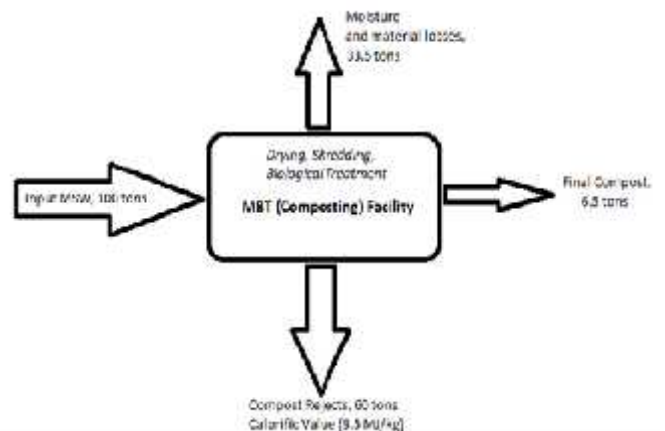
Moisture and material losses, 33.5 tons

Input MSW, 100 tons

Drying, Shredding, Biological Treatment

MBT (Composting) Facility

Final Compost, 6.5 tons

Compost Rejects, 60 tons Calorific Value (9.5 MJ/kg)